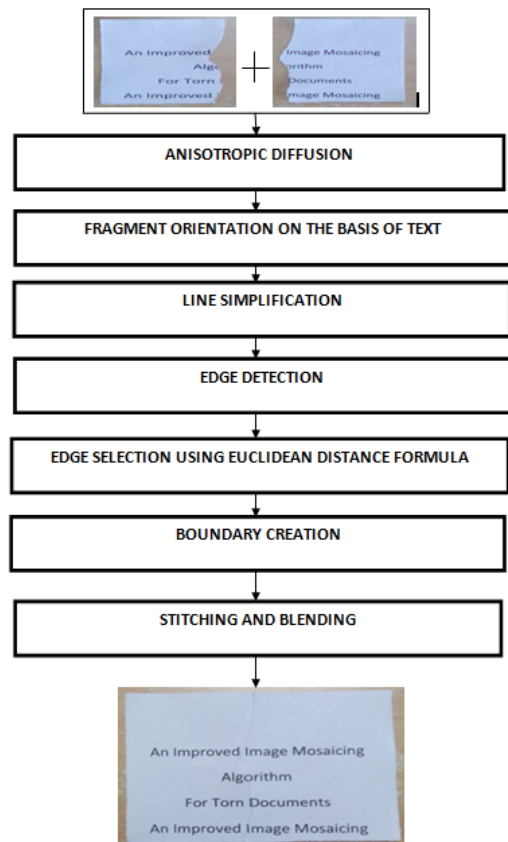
An Improved
Algo
For Torn
An Improved

Image Mosaicing
orithm
Documents
Image Mosaicing

ANISOTROPIC DIFFUSION

FRAGMENT ORIENTATION ON THE BASIS OF TEXT

LINE SIMPLIFICATION

EDGE DETECTION

EDGE SELECTION USING EUCLIDEAN DISTANCE FORMULA

BOUNDARY CREATION

STITCHING AND BLENDING

An Improved Image Mosaicing
Algorithm
For Torn Documents
An Improved Image Mosaicing